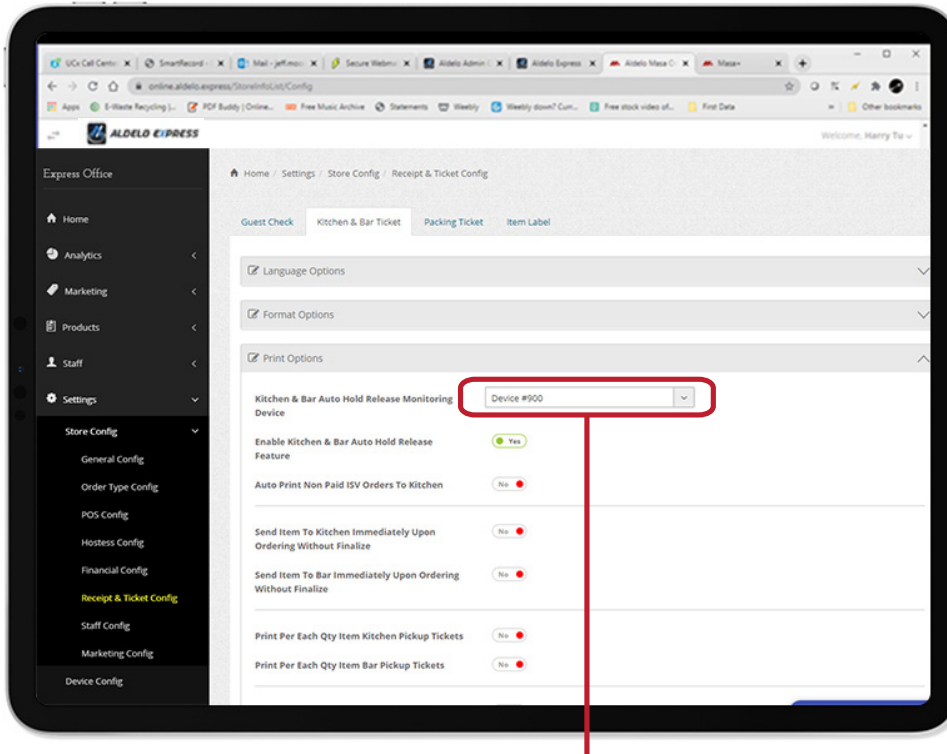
UCx Call Center | SmartRecord | Mail - jeff.mo | Secure Webm | Aldelo Admin | Aldelo Express | Aldelo Masa | Masa+

online.aldelo.express/StoreInfoList/Config

Apps | E-Waste Recycling | PDF Buddy | Online... | Free Music Archive | Statements | Weebly | Weebly down? Curr... | Free stock video of... | First Data | Other bookmarks

ALDELO EXPRESS

Welcome, Harry Tu

Express Office

Home
Analytics
Marketing
Products
Staff
Settings
Store Config
General Config
Order Type Config
POS Config
Hostess Config
Financial Config
Receipt & Ticket Config
Staff Config
Marketing Config
Device Config

Home / Settings / Store Config / Receipt & Ticket Config

Guest Check | Kitchen & Bar Ticket | Packing Ticket | Item Label

Language Options

Format Options

Print Options

Kitchen & Bar Auto Hold Release Monitoring Device | Device #900

Enable Kitchen & Bar Auto Hold Release Feature | Yes

Auto Print Non Paid ISV Orders To Kitchen | No

Send Item To Kitchen Immediately Upon Ordering Without Finalize | No

Send Item To Bar Immediately Upon Ordering Without Finalize | No

Print Per Each Qty Item Kitchen Pickup Tickets | No

Print Per Each Qty Item Bar Pickup Tickets | No